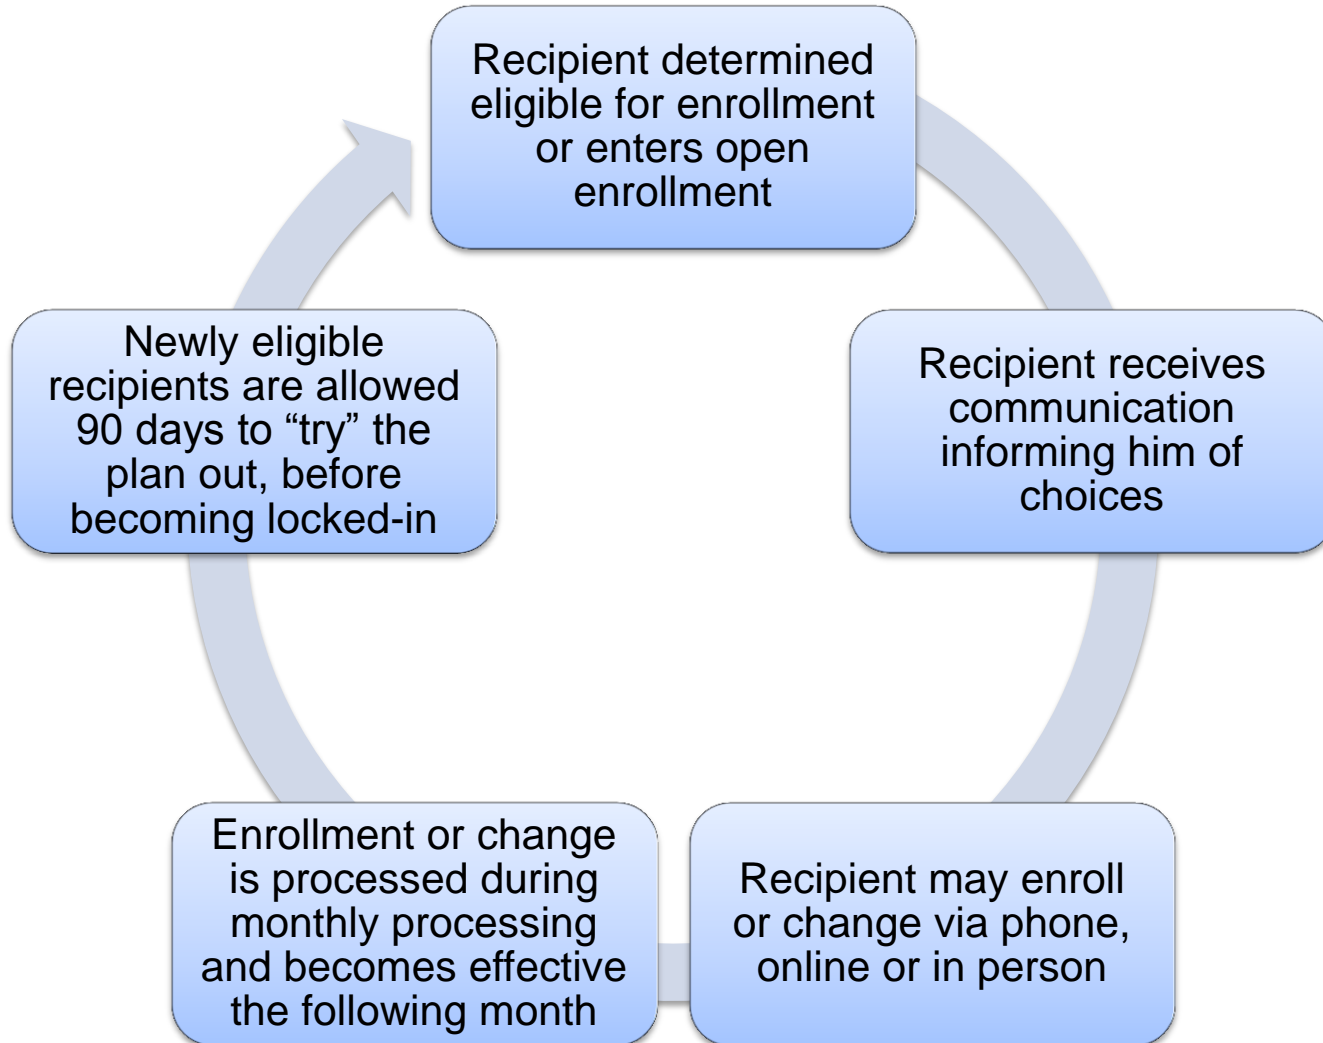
Recipient determined eligible for enrollment or enters open enrollment

Recipient receives communication informing him of choices

Recipient may enroll or change via phone, online or in person

Enrollment or change is processed during monthly processing and becomes effective the following month

Newly eligible recipients are allowed 90 days to “try” the plan out, before becoming locked-in